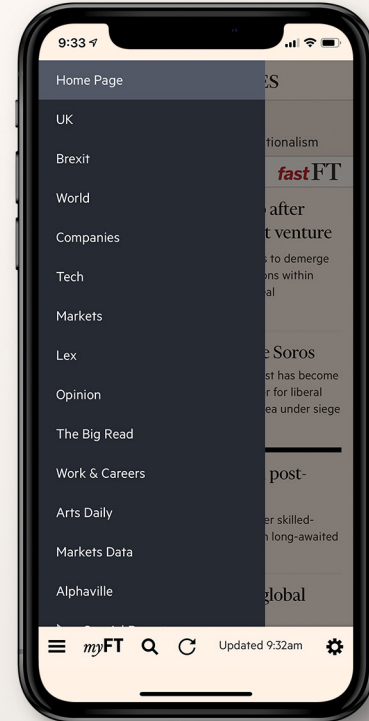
9:33

Home Page
UK
Brexit
World
Companies
Tech
Markets
Lex
Opinion
The Big Read
Work & Careers
Arts Daily
Markets Data
Alphaville
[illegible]

ES
tionalism
fastFT
after
t venture
s to demerge
ons within
al
e Soros
st has become
r for liberal
ea under siege
post-
er skilled-
n long-awaited
global

myFT
Updated 9:32am